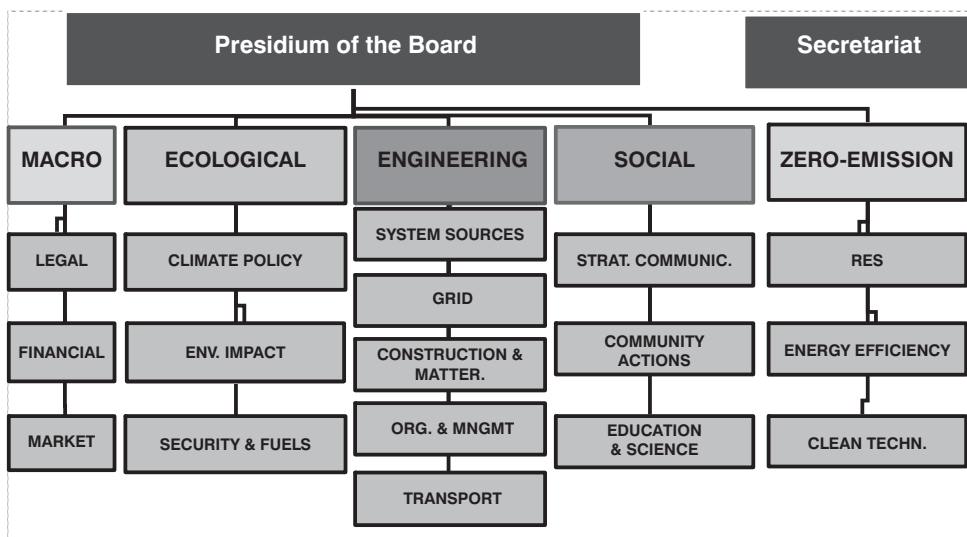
Presidium of the Board

Secretariat

MACRO

LEGAL

FINANCIAL

MARKET

ECOLOGICAL

CLIMATE POLICY

ENV. IMPACT

SECURITY & FUELS

ENGINEERING

SYSTEM SOURCES

GRID

CONSTRUCTION & MATTER.

ORG. & MNGMT

TRANSPORT

SOCIAL

STRAT. COMMUNIC.

COMMUNITY ACTIONS

EDUCATION & SCIENCE

ZERO-EMISSION

RES

ENERGY EFFICIENCY

CLEAN TECHN.